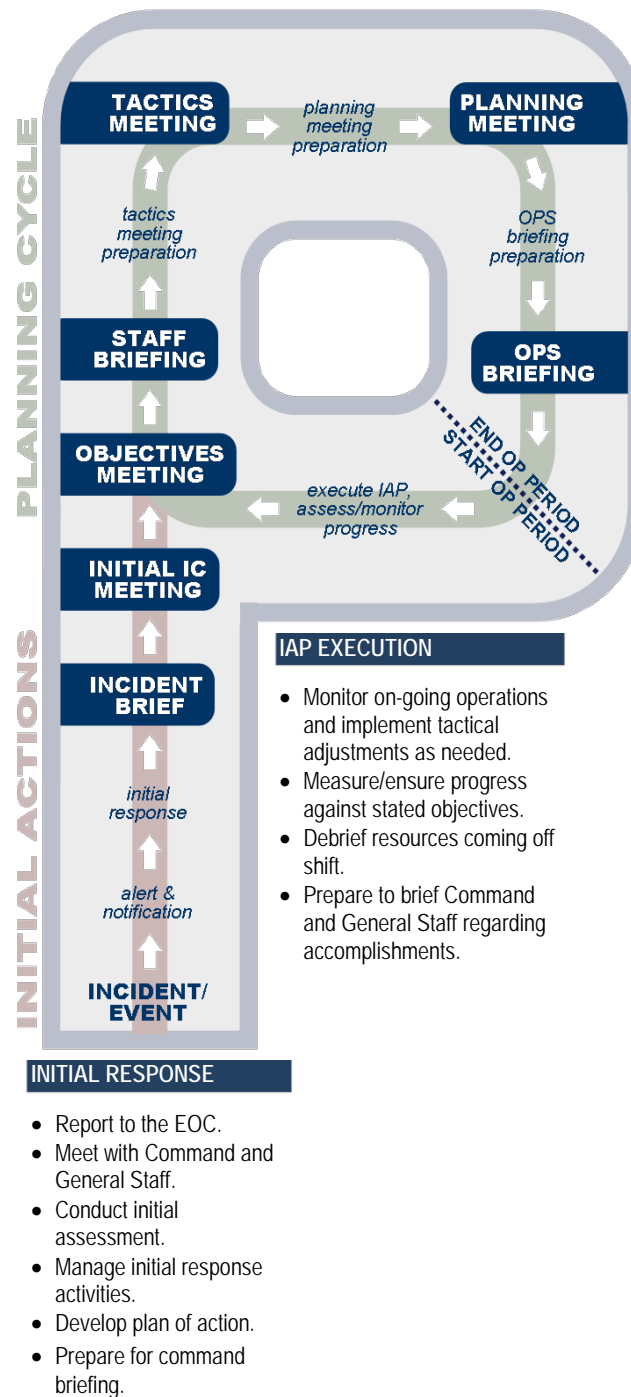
PLANNING CYCLE

TACTICS MEETING

planning meeting preparation

PLANNING MEETING

OPS briefing preparation

OPS BRIEFING

END OP PERIOD
START OP PERIOD

execute IAP, assess/monitor progress

OBJECTIVES MEETING

STAFF BRIEFING

tactics meeting preparation

INITIAL ACTIONS

INITIAL IC MEETING

INCIDENT BRIEF

initial response

alert & notification

INCIDENT/ EVENT

IAP EXECUTION

- Monitor on-going operations and implement tactical adjustments as needed.
- Measure/ensure progress against stated objectives.
- Debrief resources coming off shift.
- Prepare to brief Command and General Staff regarding accomplishments.

INITIAL RESPONSE

- Report to the EOC.
- Meet with Command and General Staff.
- Conduct initial assessment.
- Manage initial response activities.
- Develop plan of action.
- Prepare for command briefing.